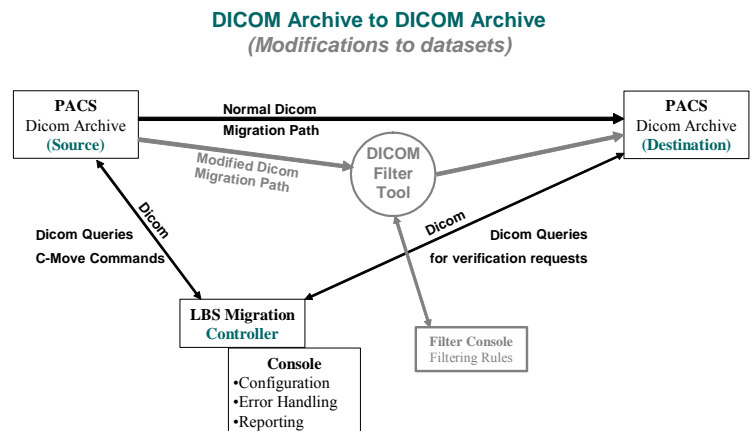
DICOM Archive to DICOM Archive
(Modifications to datasets)

PACS
Dicom Archive
(Source)

Normal Dicom
Migration Path

PACS
Dicom Archive
(Destination)

Modified Dicom
Migration Path

DICOM
Filter
Tool

Dicom

Dicom Queries
C-Move Commands

Dicom

Dicom Queries
for verification requests

LBS Migration
Controller

Filter Console
Filtering Rules

Console
•Configuration
•Error Handling
•Reporting